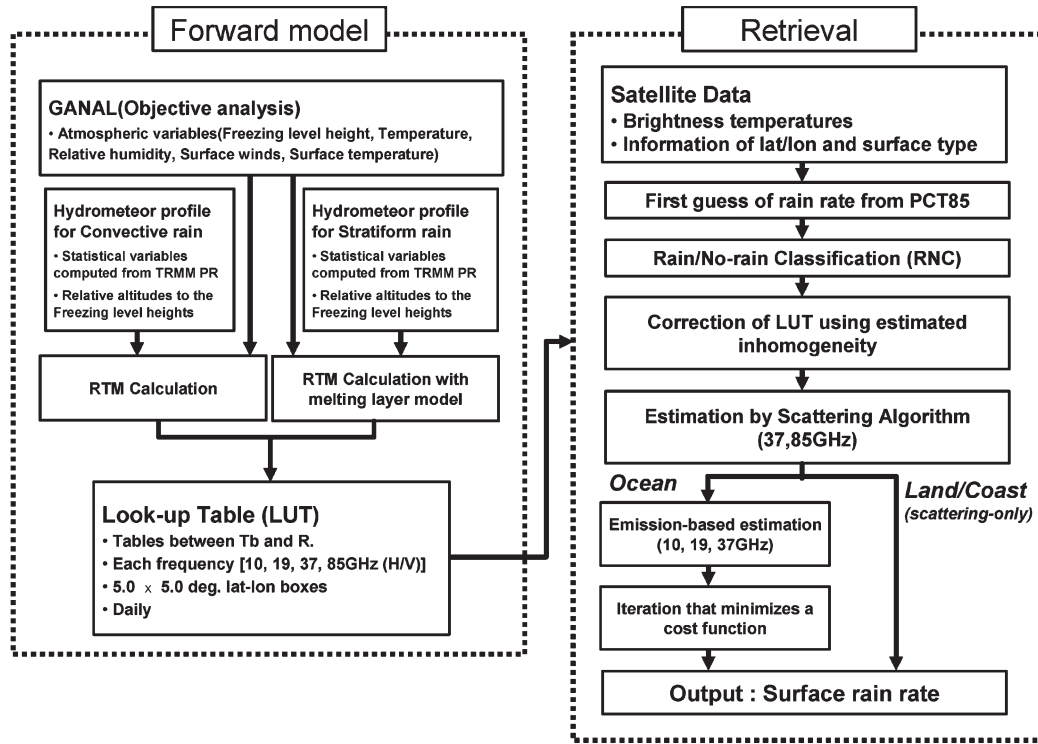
Forward model

GANAL(Objective analysis)
• Atmospheric variables(Freezing level height, Temperature, Relative humidity, Surface winds, Surface temperature)

Hydrometeor profile for Convective rain
• Statistical variables computed from TRMM PR
• Relative altitudes to the Freezing level heights

Hydrometeor profile for Stratiform rain
• Statistical variables computed from TRMM PR
• Relative altitudes to the Freezing level heights

RTM Calculation

RTM Calculation with melting layer model

Look-up Table (LUT)
• Tables between Tb and R.
• Each frequency [10, 19, 37, 85GHz (H/V)]
• 5.0 x 5.0 deg. lat-lon boxes
• Daily

Retrieval

Satellite Data
• Brightness temperatures
• Information of lat/lon and surface type

First guess of rain rate from PCT85

Rain/No-rain Classification (RNC)

Correction of LUT using estimated inhomogeneity

Estimation by Scattering Algorithm (37,85GHz)

Ocean

Land/Coast
(scattering-only)

Emission-based estimation (10, 19, 37GHz)

Iteration that minimizes a cost function

Output : Surface rain rate